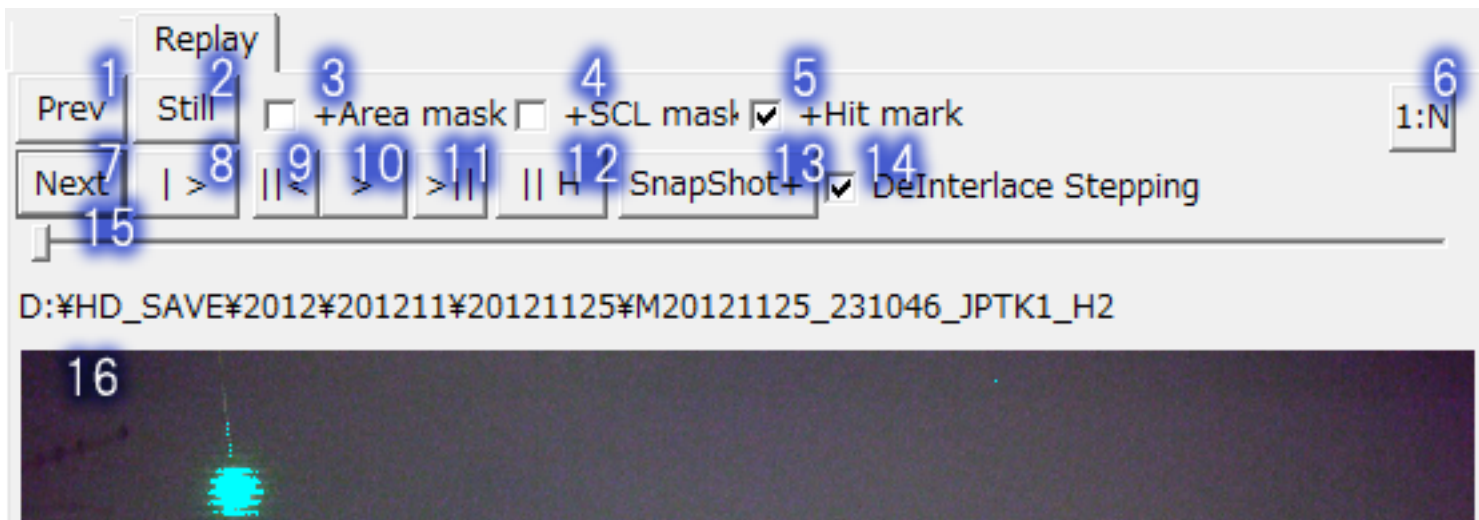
Replay

Prev 1 Still 2 3 +Area mask 4 +SCL mask 5 +Hit mark 6 1:N

Next 7 | > 8 || < 9 > 10 >|| 11 || H 12 SnapShot+ 13 14 DeInterlace Stepping

15

D:¥HD_SAVE¥2012¥201211¥20121125¥M20121125_231046_JPTK1_H2

16